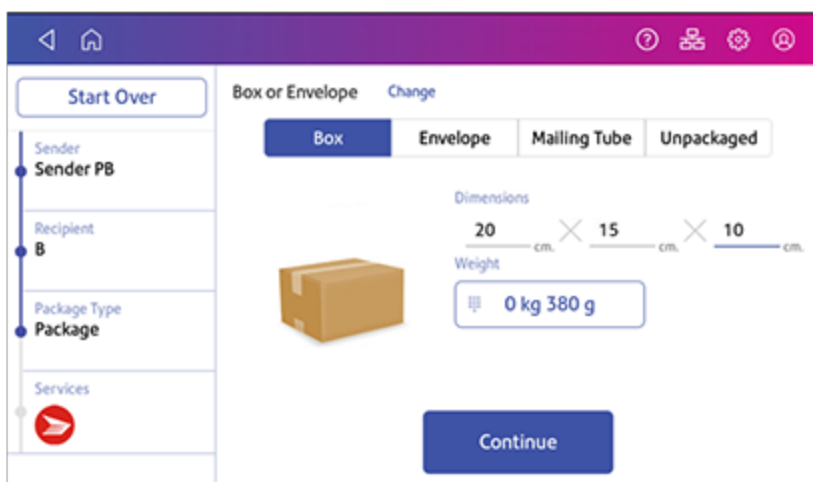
Start Over

Sender
Sender PB

Recipient
B

Package Type
Package

Services

Box or Envelope Change

| Box | Envelope | Mailing Tube | Unpackaged |
|---|---|---|---|

Dimensions
20 cm. × 15 cm. × 10 cm.

Weight
0 kg 380 g

Continue